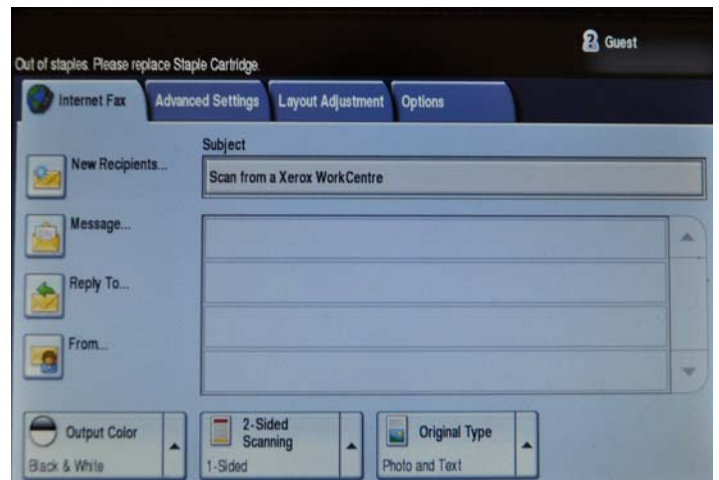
Out of staples. Please replace Staple Cartridge.

Guest

Internet Fax

Advanced Settings

Layout Adjustment

Options

New Recipients...

Subject

Scan from a Xerox WorkCentre

Message...

Reply To...

From...

Output Color

Black & White

2-Sided Scanning

1-Sided

Original Type

Photo and Text